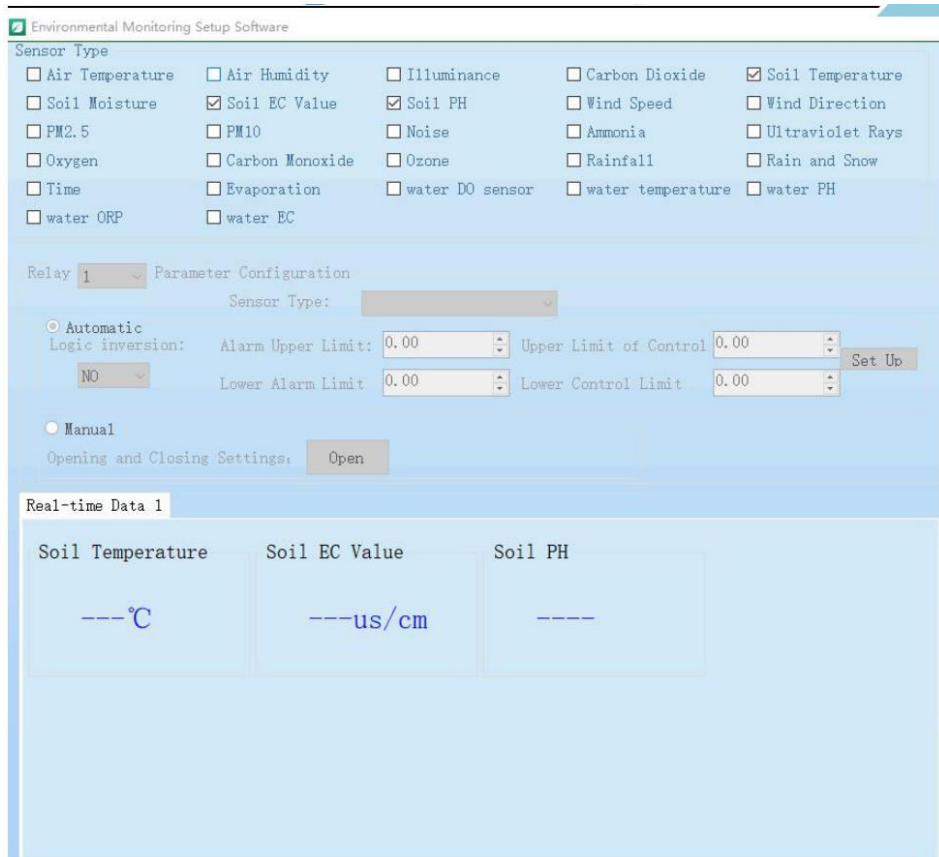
Environmental Monitoring Setup Software

Sensor Type

☐ Air Temperature ☐ Air Humidity ☐ Illuminance ☐ Carbon Dioxide ☑ Soil Temperature
☐ Soil Moisture ☑ Soil EC Value ☑ Soil PH ☐ Wind Speed ☐ Wind Direction
☐ PM2.5 ☐ PM10 ☐ Noise ☐ Ammonia ☐ Ultraviolet Rays
☐ Oxygen ☐ Carbon Monoxide ☐ Ozone ☐ Rainfall ☐ Rain and Snow
☐ Time ☐ Evaporation ☐ water DO sensor ☐ water temperature ☐ water PH
☐ water ORP ☐ water EC

Relay 1 Parameter Configuration

Sensor Type:

Automatic

Logic inversion: NO

Alarm Upper Limit: 0.00 Upper Limit of Control 0.00

Lower Alarm Limit 0.00 Lower Control Limit 0.00

Set Up

Manual

Opening and Closing Settings: Open

Real-time Data 1

Soil Temperature
---℃

Soil EC Value
---us/cm

Soil PH
----